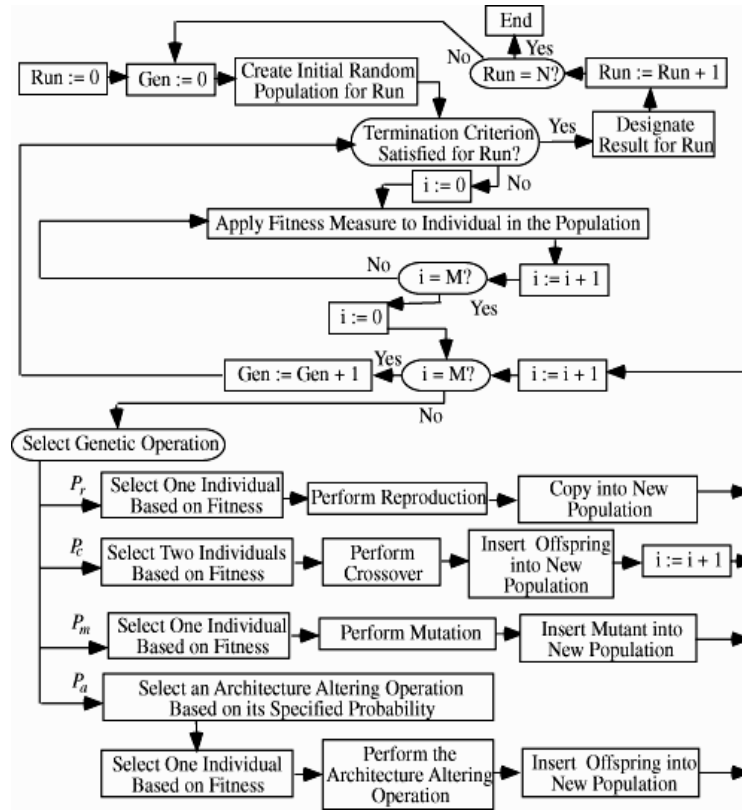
End

No

Yes

Run := 0

Gen := 0

Create Initial Random Population for Run

Run = N?

Run := Run + 1

Termination Criterion Satisfied for Run?

Yes

Designate Result for Run

i := 0

No

Apply Fitness Measure to Individual in the Population

No

i = M?

i := i + 1

Yes

i := 0

Yes

Gen := Gen + 1

i = M?

i := i + 1

No

Select Genetic Operation

$P_r$

Select One Individual Based on Fitness

Perform Reproduction

Copy into New Population

$P_c$

Select Two Individuals Based on Fitness

Perform Crossover

Insert Offspring into New Population

i := i + 1

$P_m$

Select One Individual Based on Fitness

Perform Mutation

Insert Mutant into New Population

$P_a$

Select an Architecture Altering Operation Based on its Specified Probability

Select One Individual Based on Fitness

Perform the Architecture Altering Operation

Insert Offspring into New Population